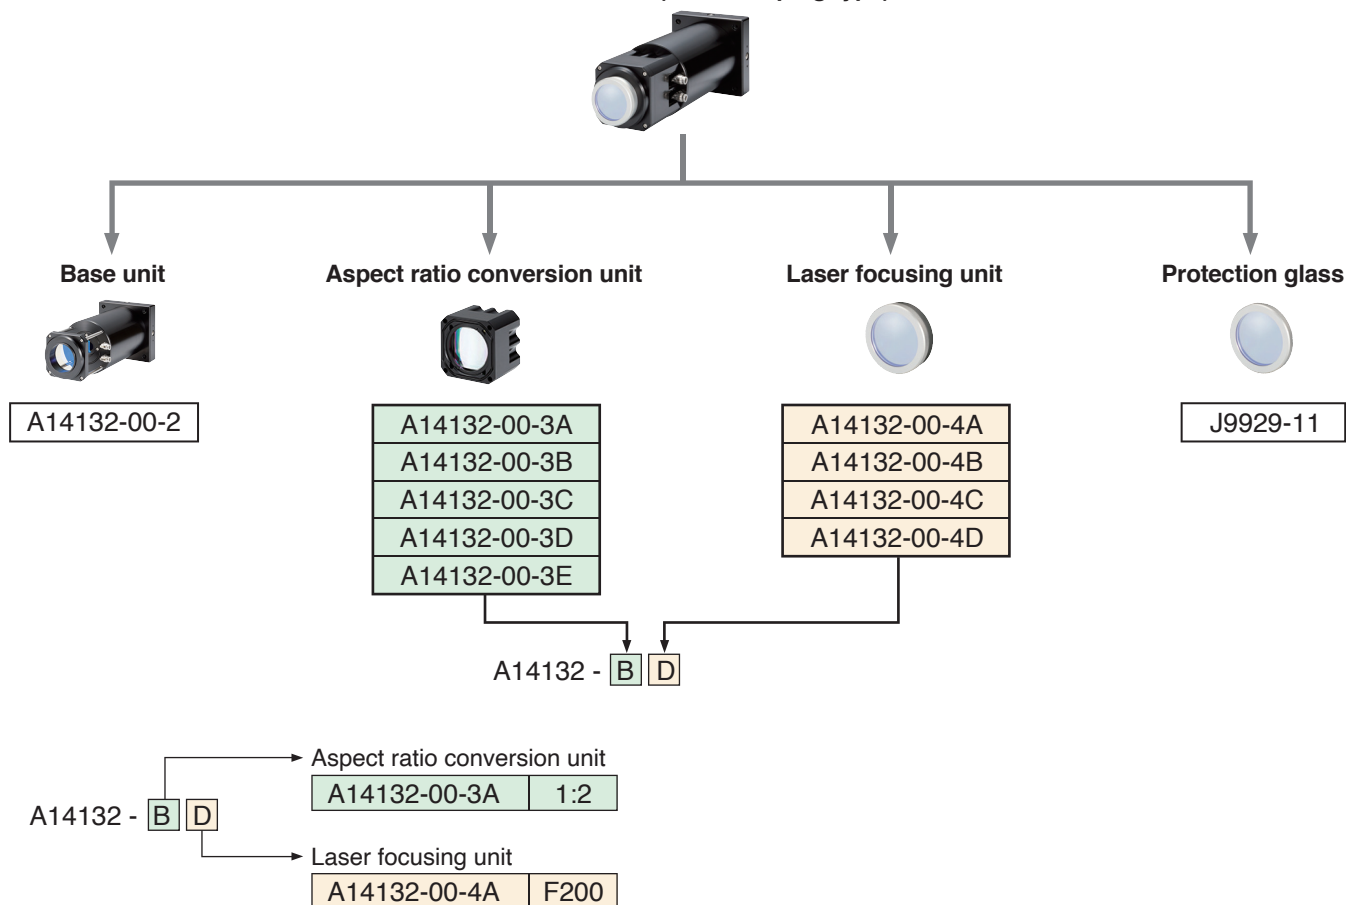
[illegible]

Base unit

A14132-00-2

Aspect ratio conversion unit

A14132-00-3A
A14132-00-3B
A14132-00-3C
A14132-00-3D
A14132-00-3E

Laser focusing unit

A14132-00-4A
A14132-00-4B
A14132-00-4C
A14132-00-4D

Protection glass

J9929-11

A14132 - B D

A14132 - B D

Aspect ratio conversion unit

| A14132-00-3A | 1:2 |
|---|---|

Laser focusing unit

| A14132-00-4A | F200 |
|---|---|